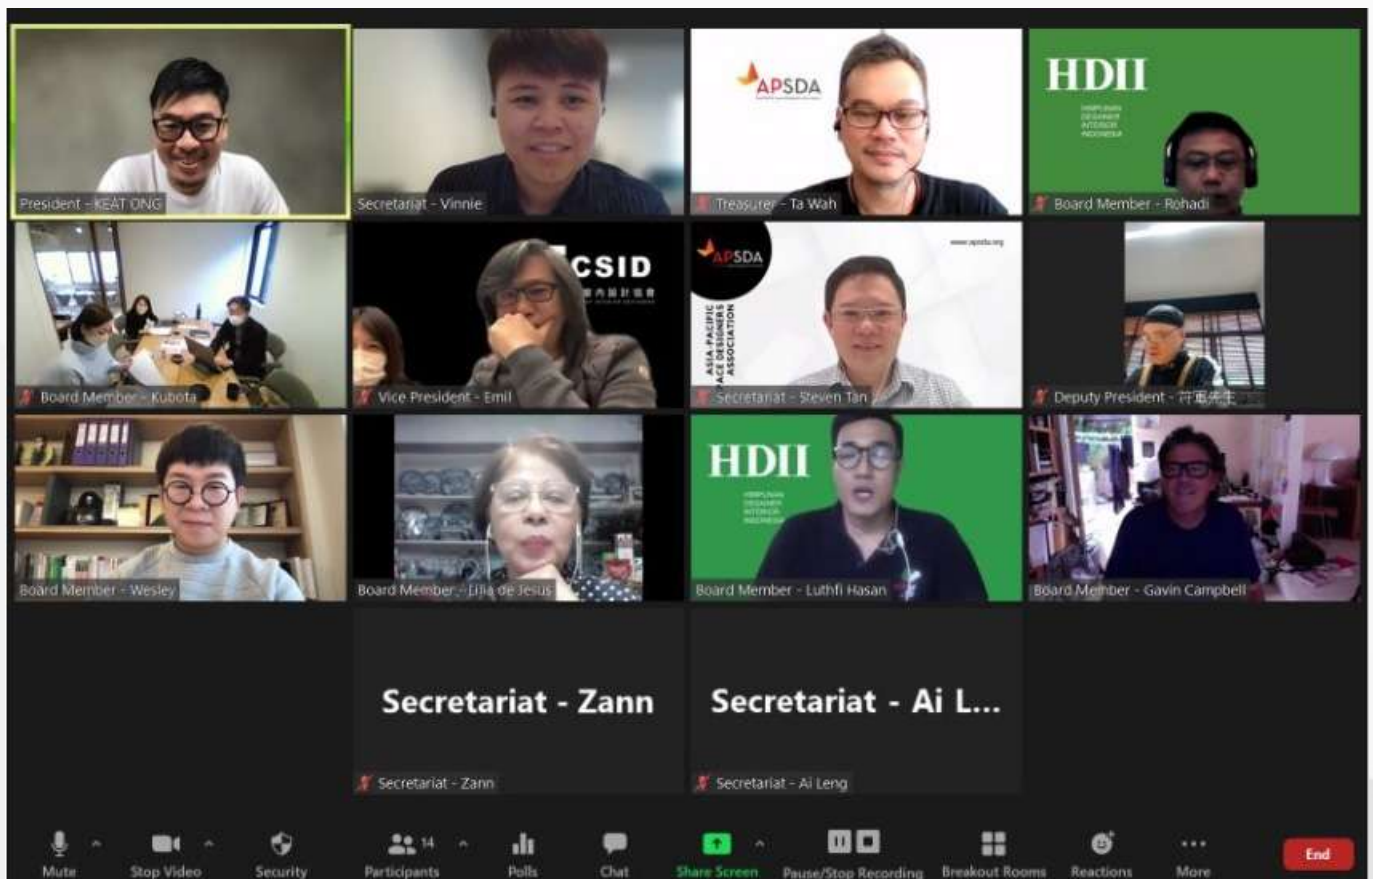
President - KEAT ONG

Secretariat - Vinnie

APSDA

Treasurer - Ta Wah

HDII

HIMPUNAN DESAINER INTERIOR INDONESIA

Board Member - Rohadi

Board Member - Kubota

CSID

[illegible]

Vice President - Emil

APSDA

www.apsda.org

ASIA-PACIFIC SPACE DESIGNERS ASSOCIATION

Secretariat - Steven Tan

Deputy President - 符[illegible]先生

Board Member - Wesley

Board Member - Lilia de Jesus

HDII

HIMPUNAN DESAINER INTERIOR INDONESIA

Board Member - Luthfi Hasan

Board Member - Gavin Campbell

Secretariat - Zann

Secretariat - Zann

Secretariat - Ai L...

Secretariat - Ai Leng

Mute

Stop Video

Security

14

Participants

Polls

Chat

Share Screen

Pause/Stop Recording

Breakout Rooms

Reactions

More

End